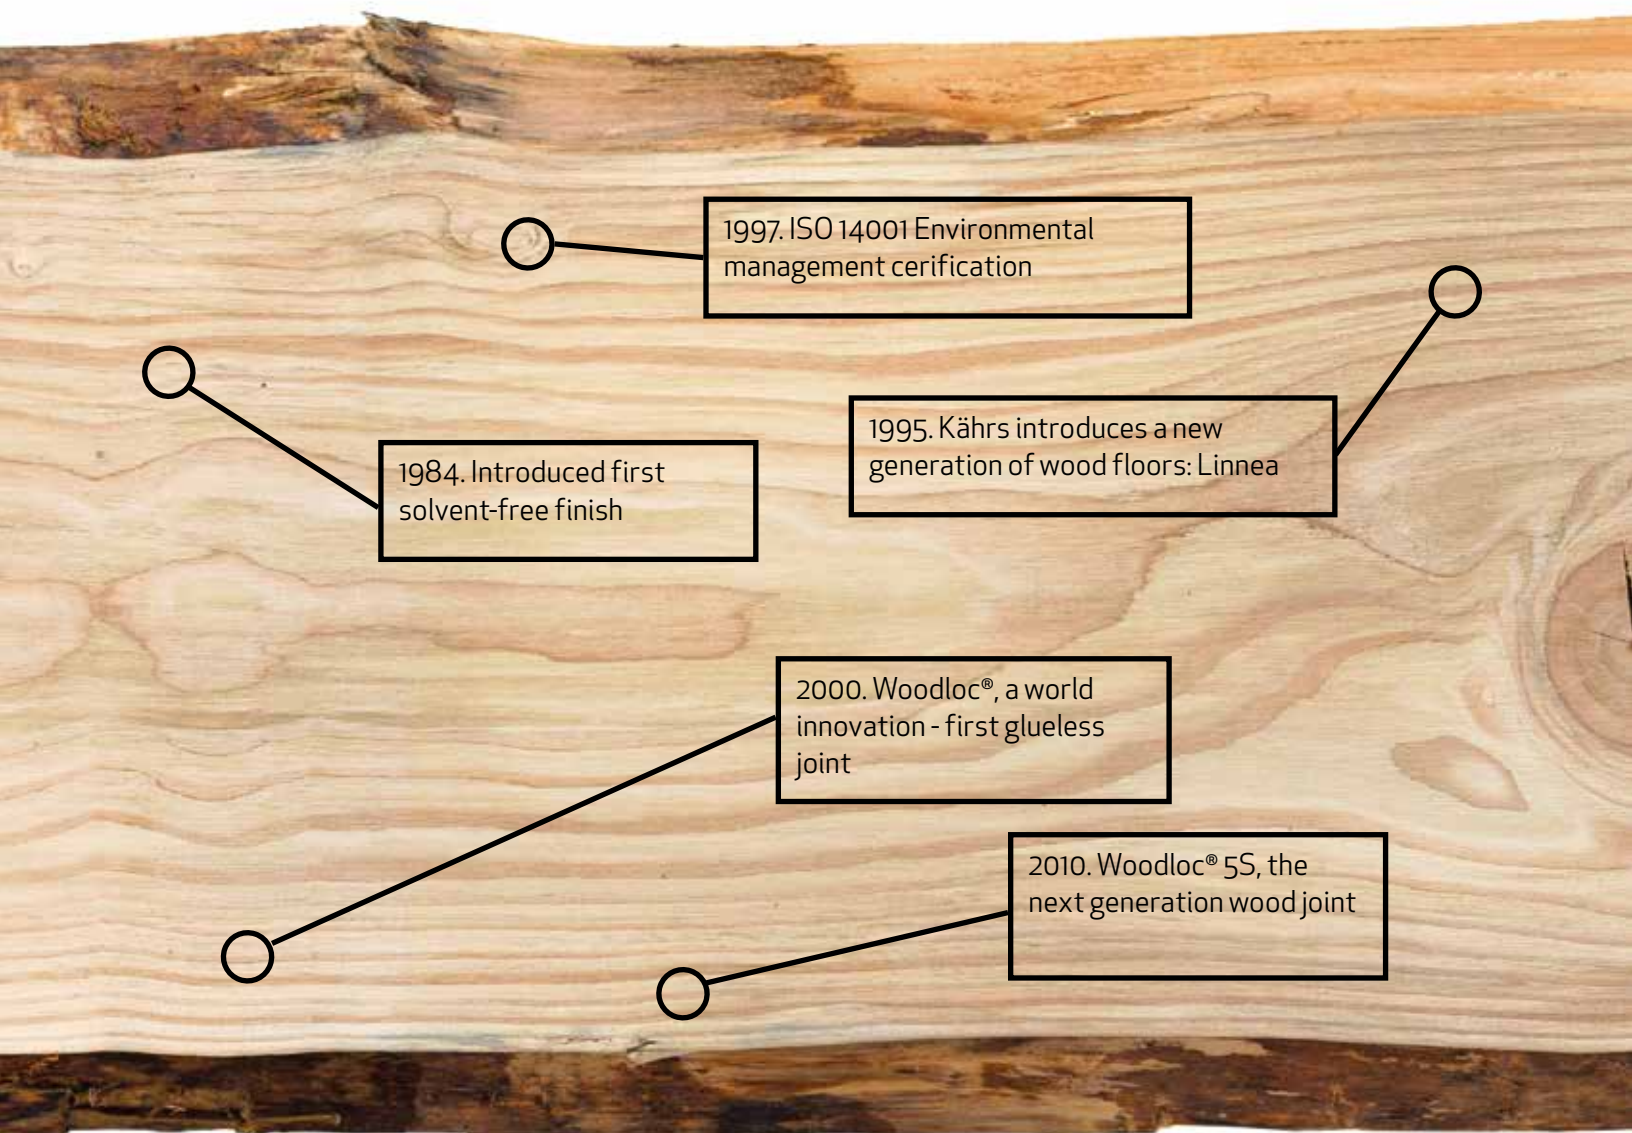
1997. ISO 14001 Environmental management cerification

1984. Introduced first solvent-free finish

1995. Kährs introduces a new generation of wood floors: Linnea

2000. Woodloc®, a world innovation - first glueless joint

2010. Woodloc® 5S, the next generation wood joint